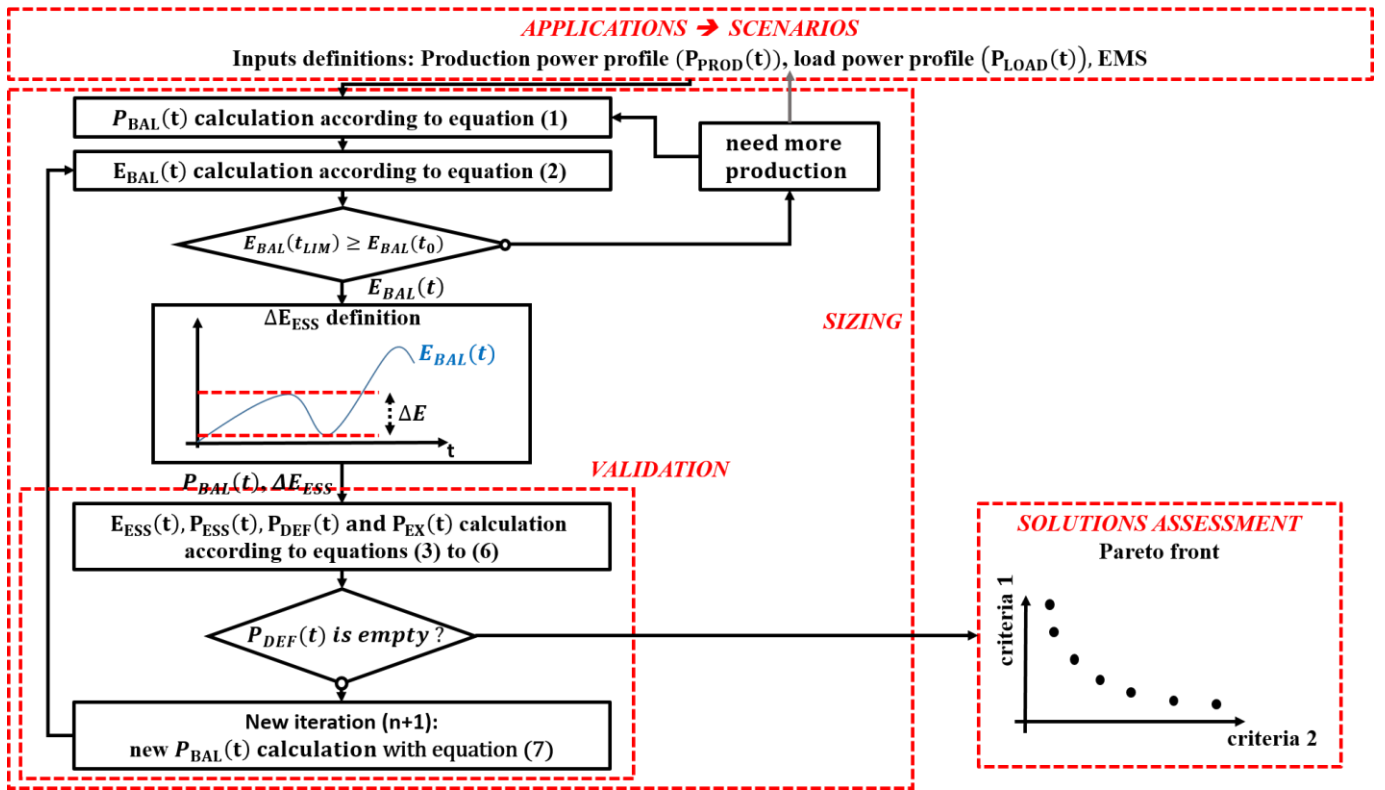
APPLICATIONS ➔ SCENARIOS

Inputs definitions: Production power profile $(P_{PROD}(t))$, load power profile $(P_{LOAD}(t))$, EMS

$P_{BAL}(t)$ calculation according to equation (1)

$E_{BAL}(t)$ calculation according to equation (2)

need more production

$E_{BAL}(t_{LIM}) \geq E_{BAL}(t_0)$

$E_{BAL}(t)$

$\Delta E_{ESS}$ definition

$E_{BAL}(t)$

$\Delta E$

t

SIZING

$P_{BAL}(t)$, $\Delta E_{ESS}$

VALIDATION

$E_{ESS}(t)$, $P_{ESS}(t)$, $P_{DEF}(t)$ and $P_{EX}(t)$ calculation according to equations (3) to (6)

$P_{DEF}(t)$ is empty ?

New iteration (n+1): new $P_{BAL}(t)$ calculation with equation (7)

SOLUTIONS ASSESSMENT

Pareto front

criteria 1

criteria 2